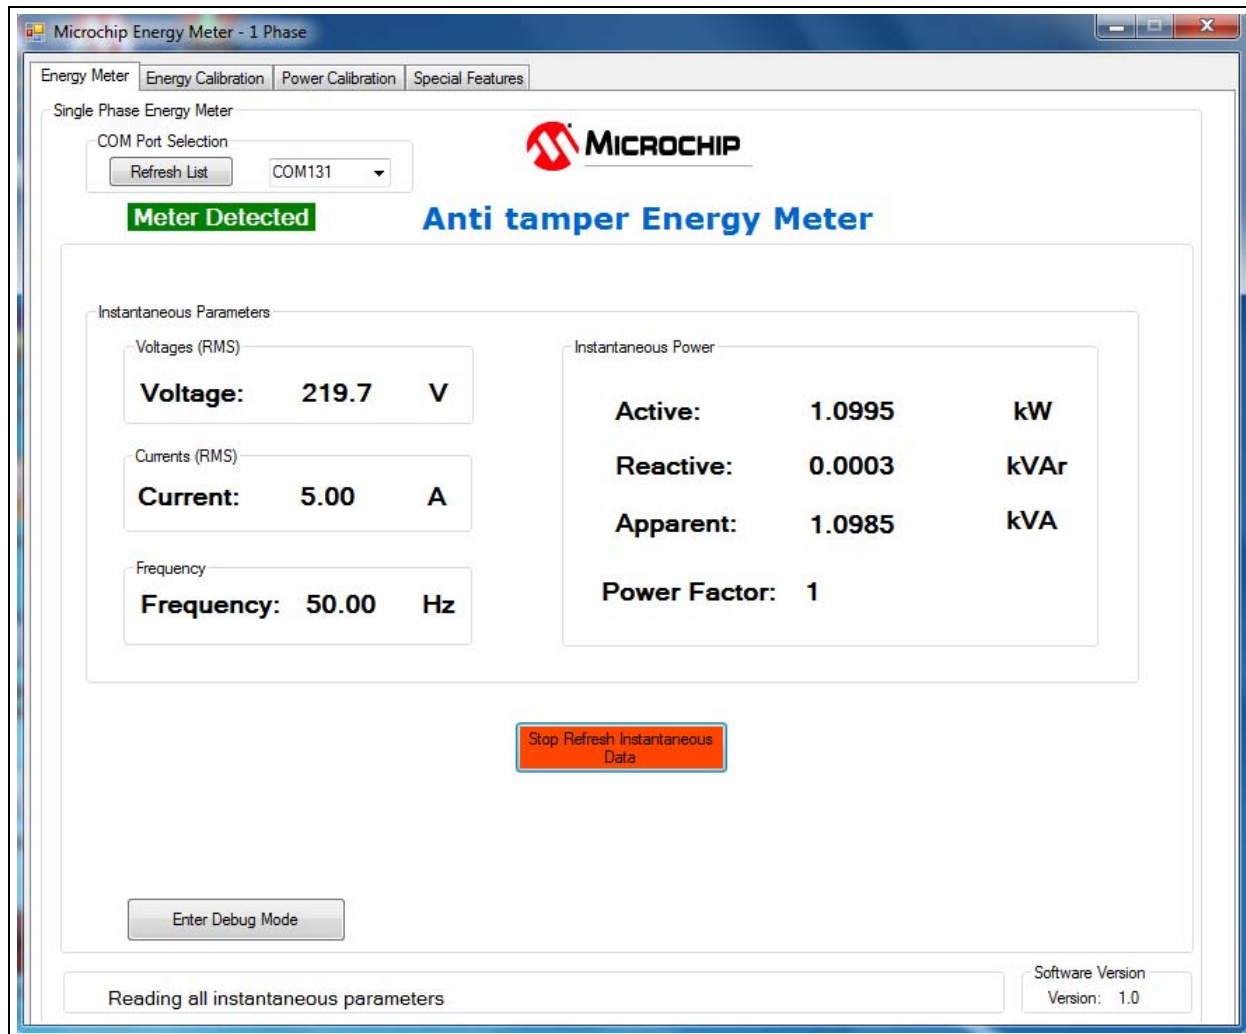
Microchip Energy Meter - 1 Phase

Energy Meter | Energy Calibration | Power Calibration | Special Features

Single Phase Energy Meter

COM Port Selection

Refresh List

COM131

MICROCHIP

Meter Detected

Anti tamper Energy Meter

Instantaneous Parameters

Voltages (RMS)

Voltage: 219.7 V

Currents (RMS)

Current: 5.00 A

Frequency

Frequency: 50.00 Hz

Instantaneous Power

Active: 1.0995 kW

Reactive: 0.0003 kVAr

Apparent: 1.0985 kVA

Power Factor: 1

Stop Refresh Instantaneous Data

Enter Debug Mode

Reading all instantaneous parameters

Software Version

Version: 1.0